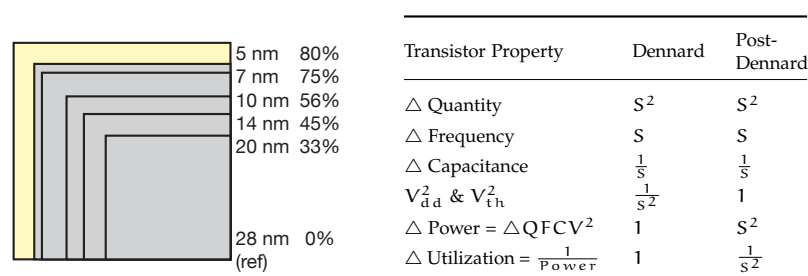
5 nm 80%
7 nm 75%
10 nm 56%
14 nm 45%
20 nm 33%

28 nm 0%
(ref)

| Transistor Property | Dennard | Post-Dennard |
|---|---|---|
| $\triangle$ Quantity | $S^2$ | $S^2$ |
| $\triangle$ Frequency | S | S |
| $\triangle$ Capacitance | $\frac{1}{S}$ | $\frac{1}{S}$ |
| $V_{dd}^2$ & $V_{th}^2$ | $\frac{1}{S^2}$ | 1 |
| $\triangle$ Power = $\triangle QFCV^2$ | 1 | $S^2$ |
| $\triangle$ Utilization = $\frac{1}{Power}$ | 1 | $\frac{1}{S^2}$ |